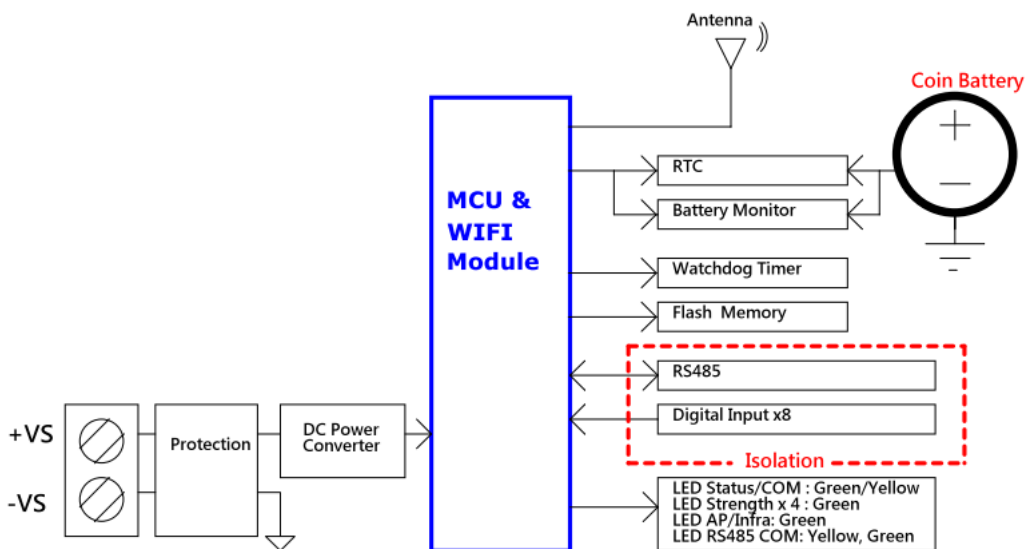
Antenna

Coin Battery

MCU & WIFI Module

RTC

Battery Monitor

Watchdog Timer

Flash Memory

RS485

Digital Input x8

Isolation

+VS

-VS

Protection

DC Power Converter

LED Status/COM : Green/Yellow
LED Strength x 4 : Green
LED AP/Infra: Green
LED RS485 COM: Yellow, Green